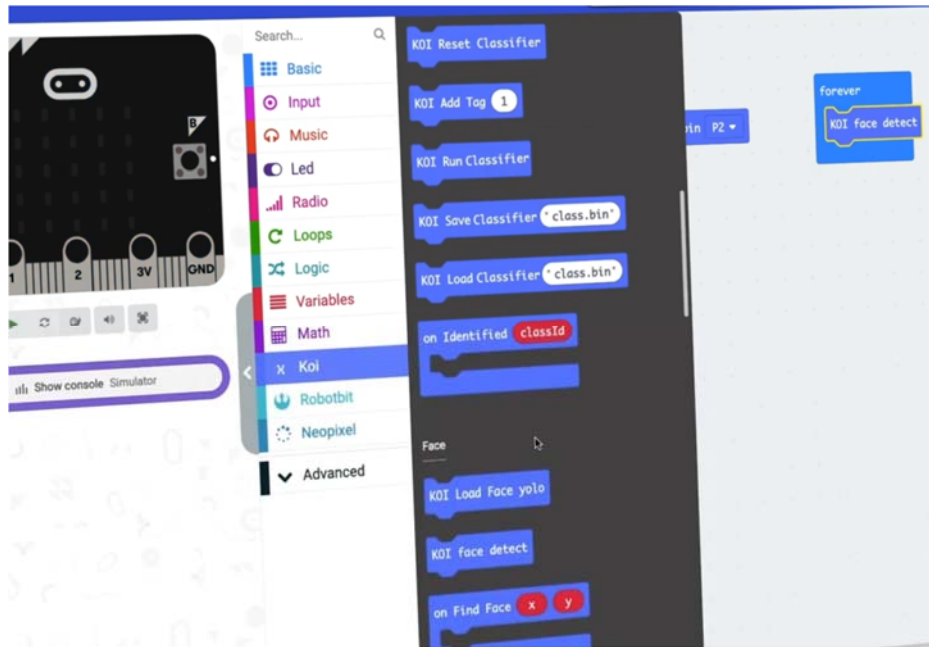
B
1
2
3V
GND
Show console Simulator

Search...
Basic
Input
Music
Led
Radio
Loops
Logic
Variables
Math
Koi
Robotbit
Neopixel
Advanced

KOI Reset Classifier
KOI Add Tag 1
KOI Run Classifier
KOI Save Classifier " class.bin "
KOI Load Classifier " class.bin "
on Identified classId

Face
KOI Load Face yolo
KOI face detect
on Find Face x y

pin P2
forever
KOI face detect